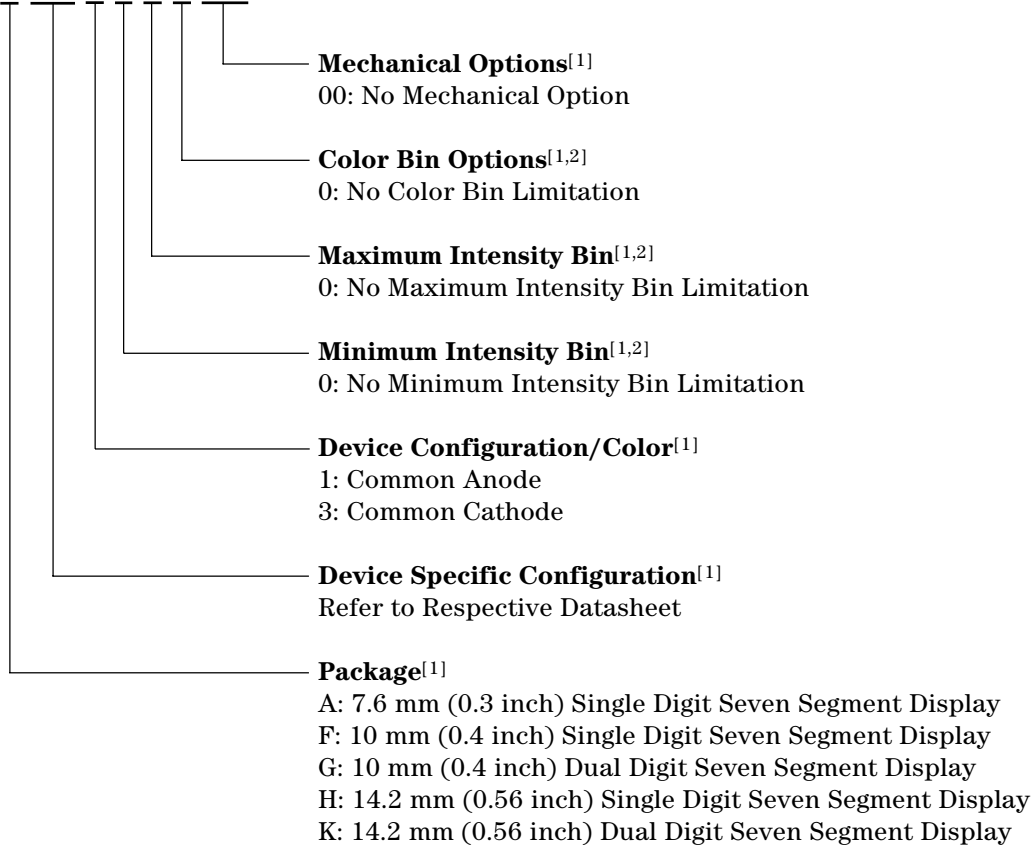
**Mechanical Options**$^{[1]}$
00: No Mechanical Option

**Color Bin Options**$^{[1,2]}$
0: No Color Bin Limitation

**Maximum Intensity Bin**$^{[1,2]}$
0: No Maximum Intensity Bin Limitation

**Minimum Intensity Bin**$^{[1,2]}$
0: No Minimum Intensity Bin Limitation

**Device Configuration/Color**$^{[1]}$
1: Common Anode
3: Common Cathode

**Device Specific Configuration**$^{[1]}$
Refer to Respective Datasheet

**Package**$^{[1]}$
A: 7.6 mm (0.3 inch) Single Digit Seven Segment Display
F: 10 mm (0.4 inch) Single Digit Seven Segment Display
G: 10 mm (0.4 inch) Dual Digit Seven Segment Display
H: 14.2 mm (0.56 inch) Single Digit Seven Segment Display
K: 14.2 mm (0.56 inch) Dual Digit Seven Segment Display